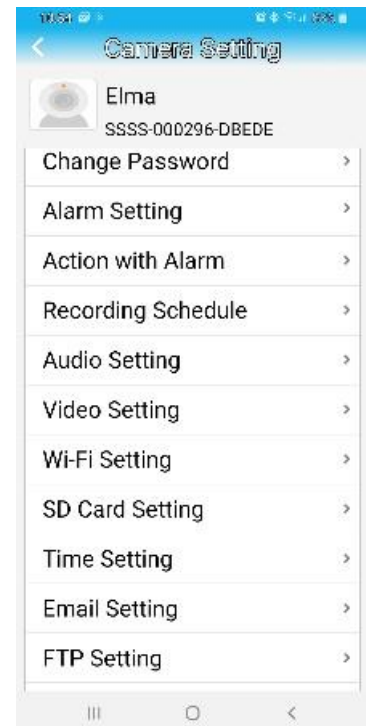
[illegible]

<

Camera Setting

Elma
SSSS-000296-DBEDE

Change Password >

Alarm Setting >

Action with Alarm >

Recording Schedule >

Audio Setting >

Video Setting >

Wi-Fi Setting >

SD Card Setting >

Time Setting >

Email Setting >

FTP Setting >

III O <